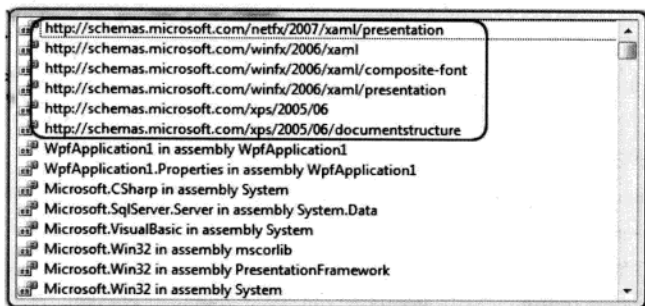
http://schemas.microsoft.com/netfx/2007/xaml/presentation
http://schemas.microsoft.com/winfx/2006/xaml
http://schemas.microsoft.com/winfx/2006/xaml/composite-font
http://schemas.microsoft.com/winfx/2006/xaml/presentation
http://schemas.microsoft.com/xps/2005/06
http://schemas.microsoft.com/xps/2005/06/documentstructure
WpfApplication1 in assembly WpfApplication1
WpfApplication1.Properties in assembly WpfApplication1
Microsoft.CSharp in assembly System
Microsoft.SqlServer.Server in assembly System.Data
Microsoft.VisualBasic in assembly System
Microsoft.Win32 in assembly mscorlib
Microsoft.Win32 in assembly PresentationFramework
Microsoft.Win32 in assembly System